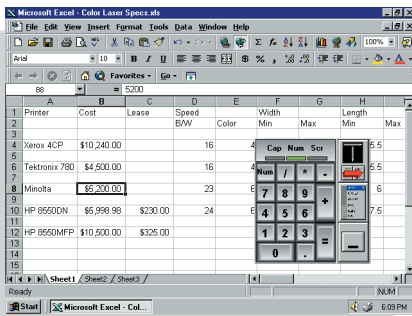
Microsoft Excel - Color Laser Specs.xls

File Edit View Insert Format Tools Data Window Help

100%

Arial 10 B I U $ % , .00 .0

Favorites Go

B8 = 5200

| | A | B | C | D | E | F | G | H |
|---|---|---|---|---|---|---|---|---|
| 1 | Printer | Cost | Lease | Speed | | Width | | Length |
| 2 | | | | B/W | Color | Min | Max | Min |
| 3 | | | | | | | | |
| 4 | Xerox 4CP | $10,240.00 | | 16 | 4 | | | 5.5 |
| 5 | | | | | | | | |
| 6 | Tektronix 780 | $4,500.00 | | 16 | 4 | | | 5.5 |
| 7 | | | | | | | | |
| 8 | Minolta | $5,200.00 | | 23 | 6 | | | 6 |
| 9 | | | | | | | | |
| 10 | HP 8550DN | $5,998.98 | $230.00 | 24 | 6 | | | 7.5 |
| 11 | | | | | | | | |
| 12 | HP 8550MFP | $10,500.00 | $325.00 | | | | | |
| 13 | | | | | | | | |

Cap Num Scr

Num / * -
7 8 9 +
4 5 6
1 2 3 =
0 .

Sheet1 Sheet2 Sheet3

Ready NUM

Start Microsoft Excel - Col... 6:09 PM